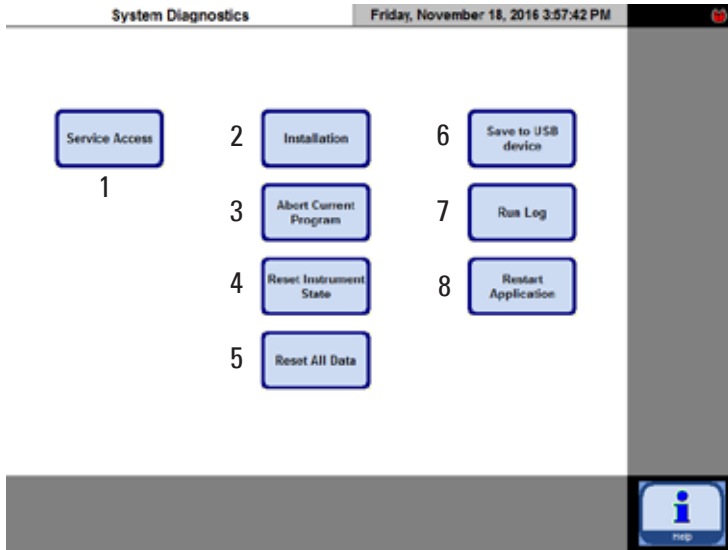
System Diagnostics

Friday, November 18, 2016 3:57:42 PM

Service Access

1

2

Installation

6

Save to USB device

3

Abort Current Program

7

Run Log

4

Reset Instrument State

8

Restart Application

5

Reset All Data

i

Help